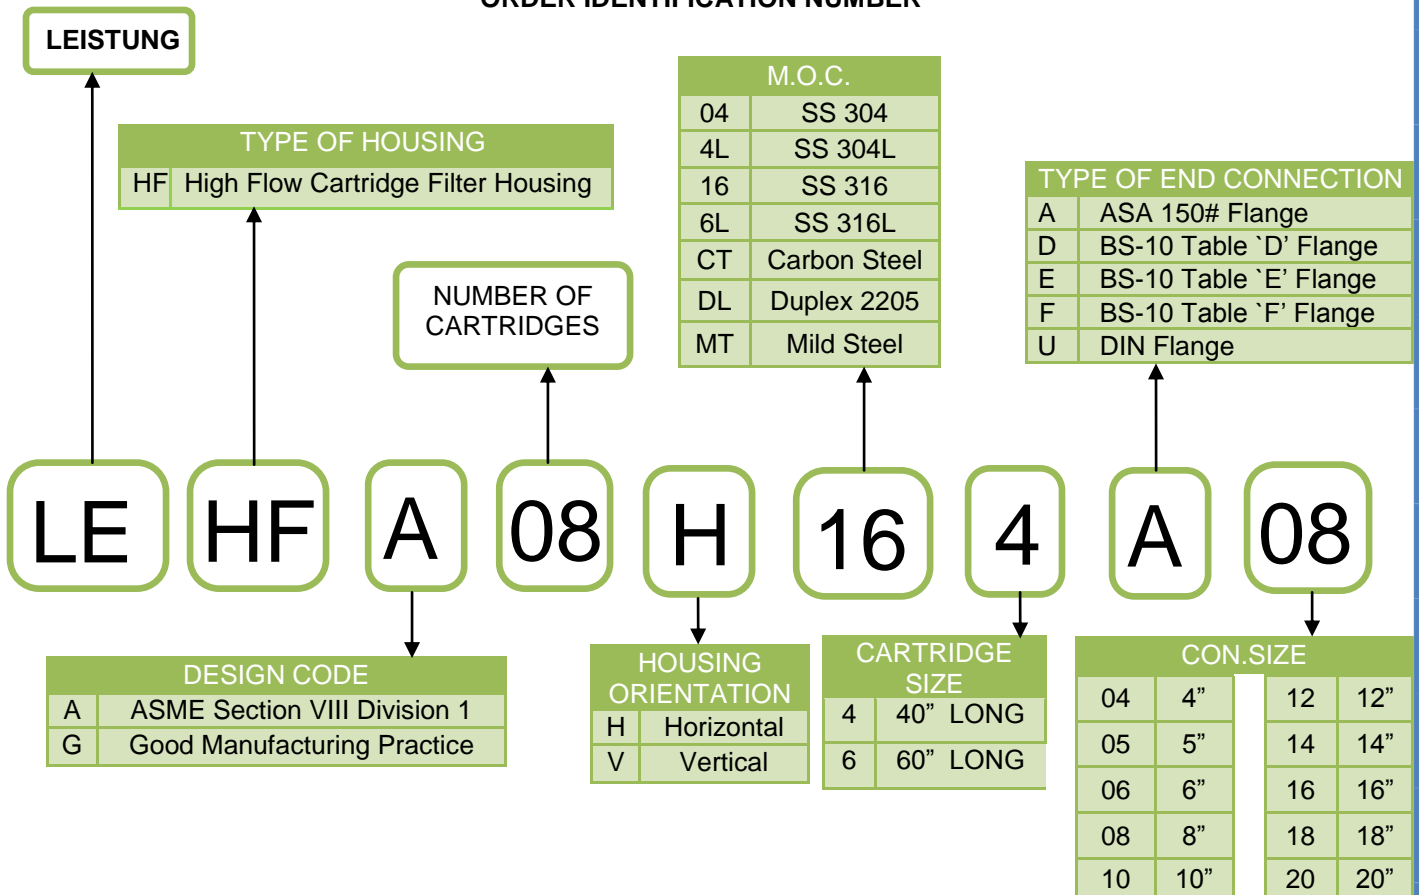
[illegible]

LEISTUNG

TYPE OF HOUSING

| HF | High Flow Cartridge Filter Housing |
|---|---|

NUMBER OF CARTRIDGES

M.O.C.

| 04 | SS 304 |
|---|---|
| 4L | SS 304L |
| 16 | SS 316 |
| 6L | SS 316L |
| CT | Carbon Steel |
| DL | Duplex 2205 |
| MT | Mild Steel |

TYPE OF END CONNECTION

| A | ASA 150# Flange |
|---|---|
| D | BS-10 Table `D' Flange |
| E | BS-10 Table `E' Flange |
| F | BS-10 Table `F' Flange |
| U | DIN Flange |

LE HF A 08 H 16 4 A 08

DESIGN CODE

| A | ASME Section VIII Division 1 |
|---|---|
| G | Good Manufacturing Practice |

HOUSING ORIENTATION

| H | Horizontal |
|---|---|
| V | Vertical |

CARTRIDGE SIZE

| 4 | 40" LONG |
|---|---|
| 6 | 60" LONG |

CON.SIZE

| 04 | 4" | 12 | 12" |
|---|---|---|---|
| 05 | 5" | 14 | 14" |
| 06 | 6" | 16 | 16" |
| 08 | 8" | 18 | 18" |
| 10 | 10" | 20 | 20" |